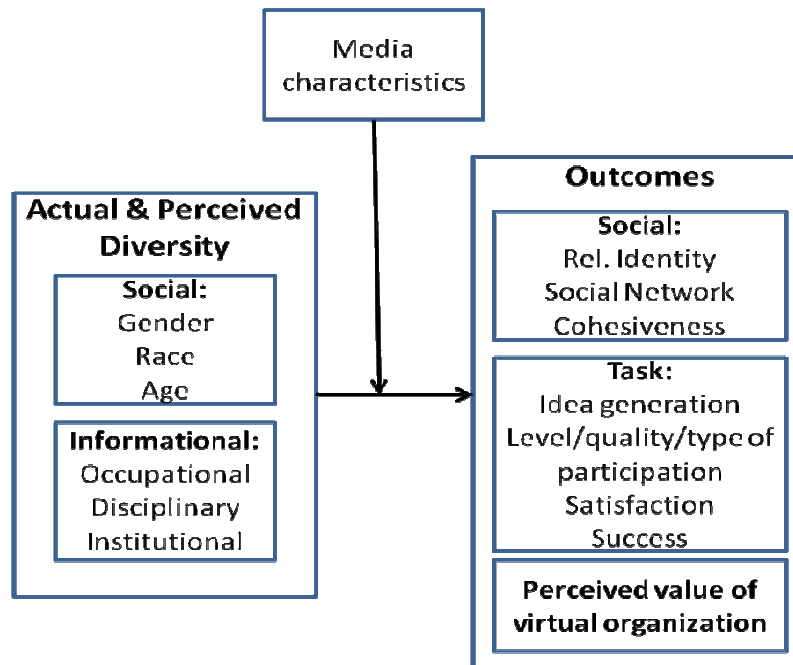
Media characteristics

Actual & Perceived Diversity

Social:
Gender
Race
Age

Informational:
Occupational
Disciplinary
Institutional

Outcomes

Social:
Rel. Identity
Social Network
Cohesiveness

Task:
Idea generation
Level/quality/type of participation
Satisfaction
Success

Perceived value of virtual organization